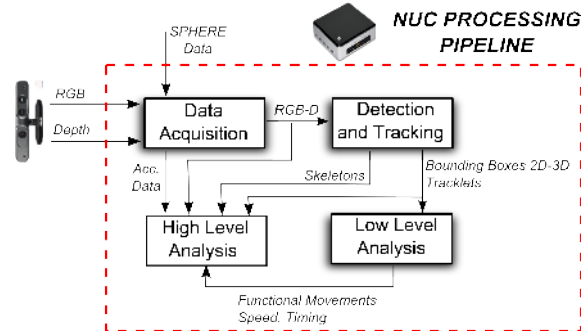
NUC PROCESSING PIPELINE

SPHERE Data

RGB

Depth

Data Acquisition

RGB-D

Detection and Tracking

Acc. Data

Skeletons

Bounding Boxes 2D-3D Tracklets

High Level Analysis

Low Level Analysis

Functional Movements Speed, Timing